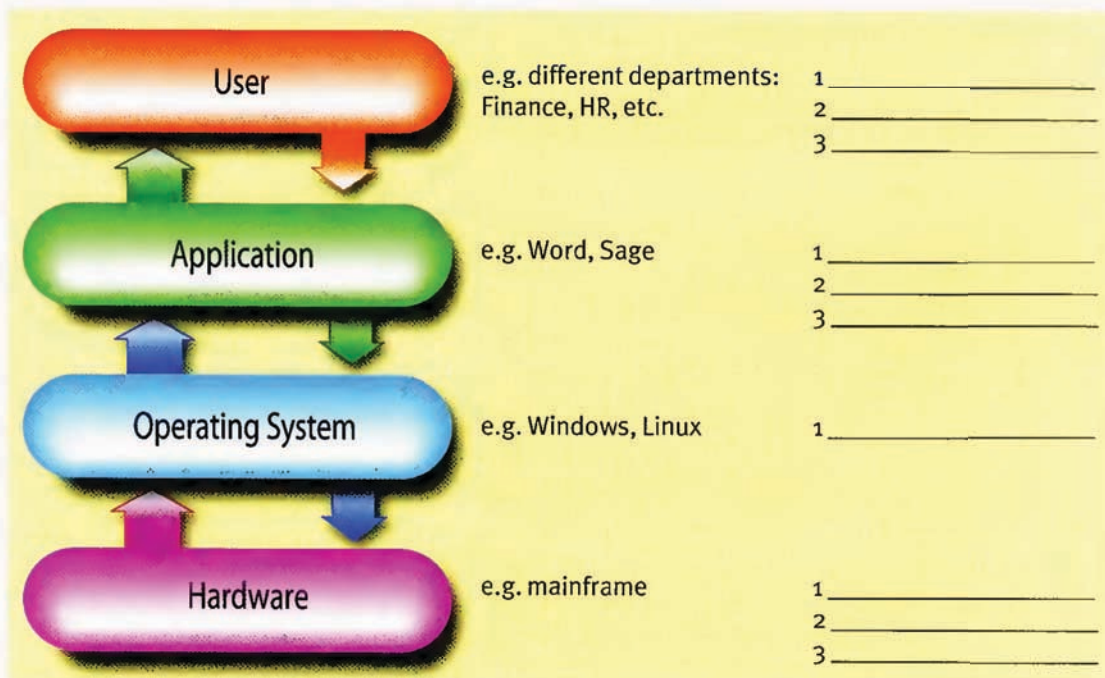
User

e.g. different departments: Finance, HR, etc.

1 ____________
2 ____________
3 ____________

Application

e.g. Word, Sage

1 ____________
2 ____________
3 ____________

Operating System

e.g. Windows, Linux

1 ____________

Hardware

e.g. mainframe

1 ____________
2 ____________
3 ____________